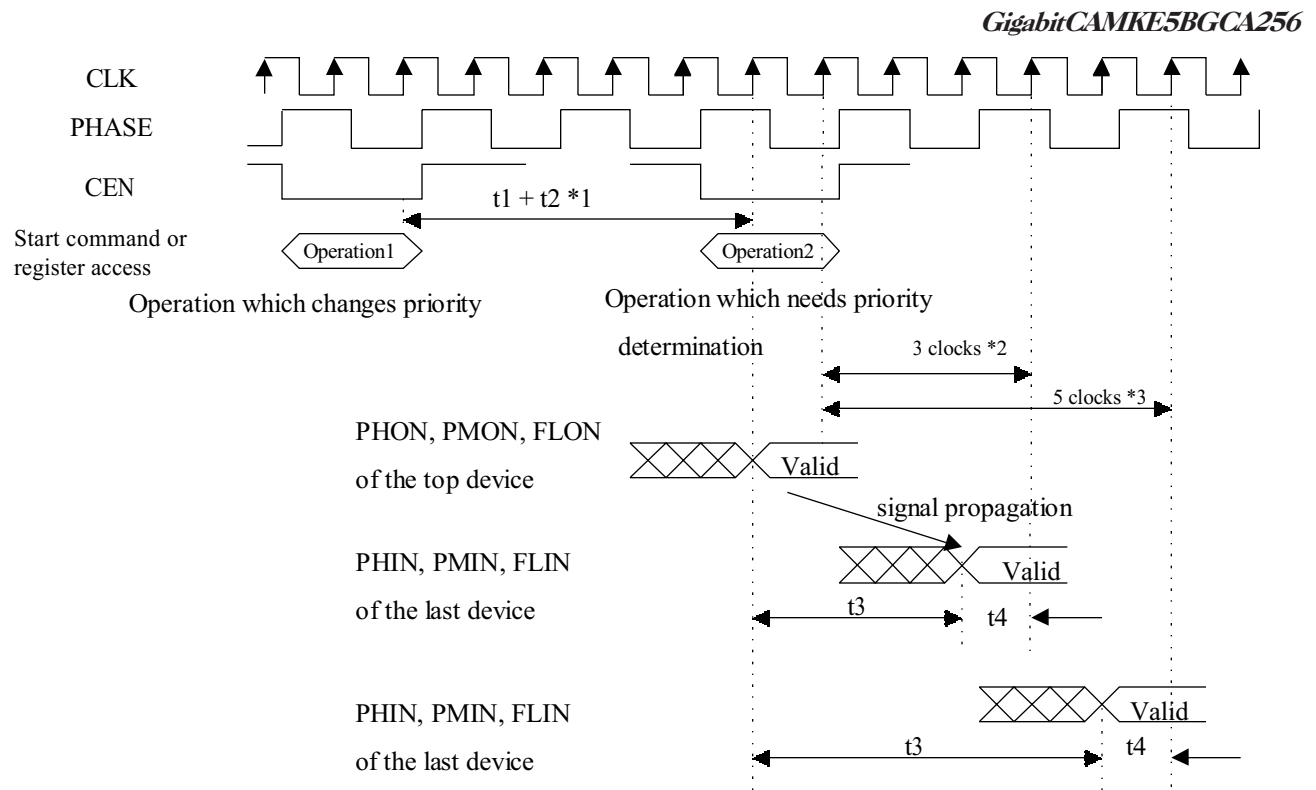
GigabitCAMKE5BGCA256

CLK

PHASE

CEN

t1 + t2 *1

Start command or register access

Operation1

Operation2

Operation which changes priority

Operation which needs priority determination

3 clocks *2

5 clocks *3

PHON, PMON, FLON of the top device

Valid

signal propagation

PHIN, PMIN, FLIN of the last device

Valid

t3

t4

PHIN, PMIN, FLIN of the last device

Valid

t3

t4